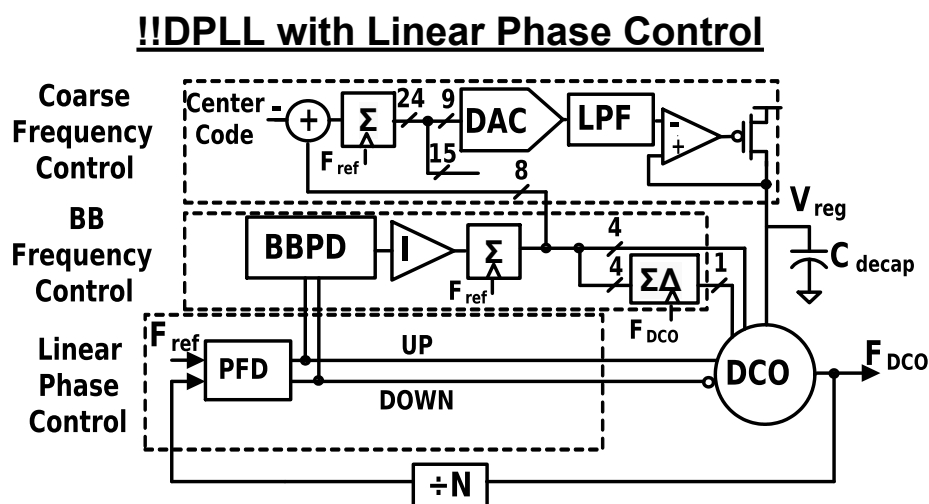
!!DPLL with Linear Phase Control

Coarse Frequency Control

Center Code

-

+

Σ

$F_{ref}$

24

9

15

DAC

LPF

-

+

8

$V_{reg}$

BB Frequency Control

BBPD

I

Σ

$F_{ref}$

4

4

ΣΔ

1

$F_{DCO}$

$C_{decap}$

Linear Phase Control

$F_{ref}$

PFD

UP

DOWN

DCO

$F_{DCO}$

÷N